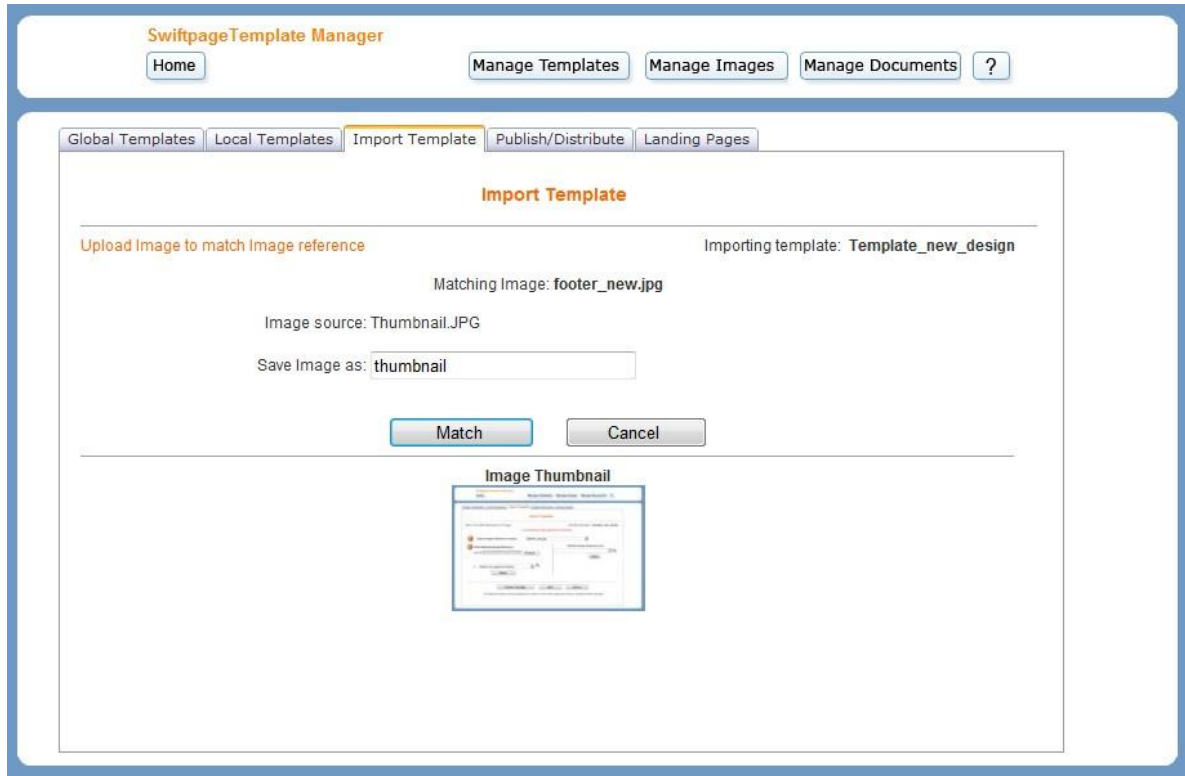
SwiftpageTemplate Manager

Home

Manage Templates | Manage Images | Manage Documents | ?

Global Templates | Local Templates | Import Template | Publish/Distribute | Landing Pages

Import Template

Upload Image to match Image reference

Importing template: Template_new_design

Matching Image: footer_new.jpg

Image source: Thumbnail.JPG

Save Image as: thumbnail

Match

Cancel

Image Thumbnail

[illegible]